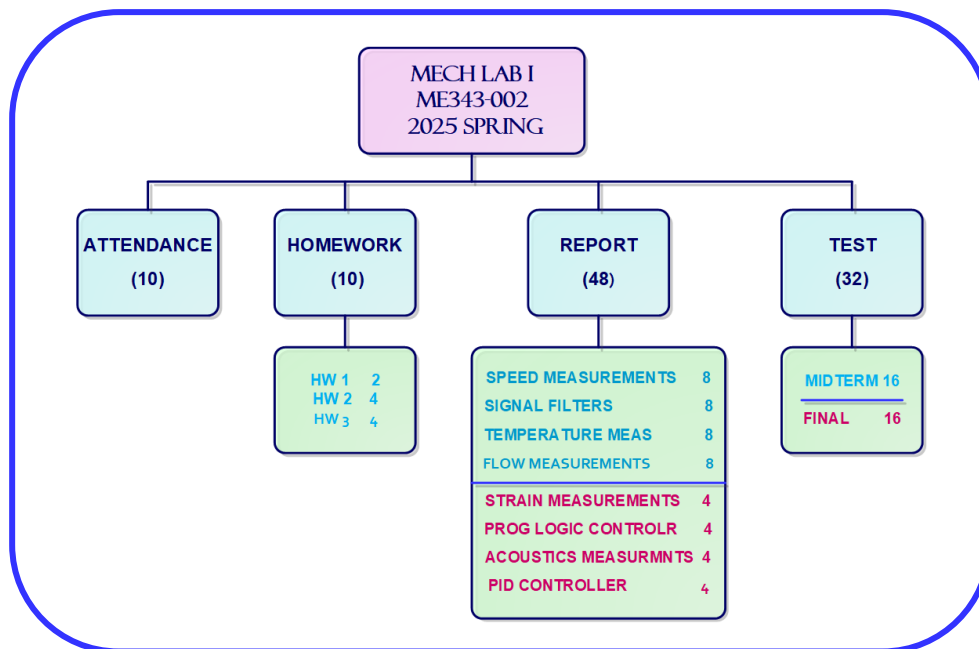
MECH LAB I
ME343-002
2025 SPRING

ATTENDANCE
(10)

HOMEWORK
(10)

HW 1 2
HW 2 4
HW 3 4

REPORT
(48)

SPEED MEASUREMENTS 8
SIGNAL FILTERS 8
TEMPERATURE MEAS 8
FLOW MEASUREMENTS 8
STRAIN MEASUREMENTS 4
PROG LOGIC CONTROLR 4
ACOUSTICS MEASURMNTS 4
PID CONTROLLER 4

TEST
(32)

MIDTERM 16
FINAL 16